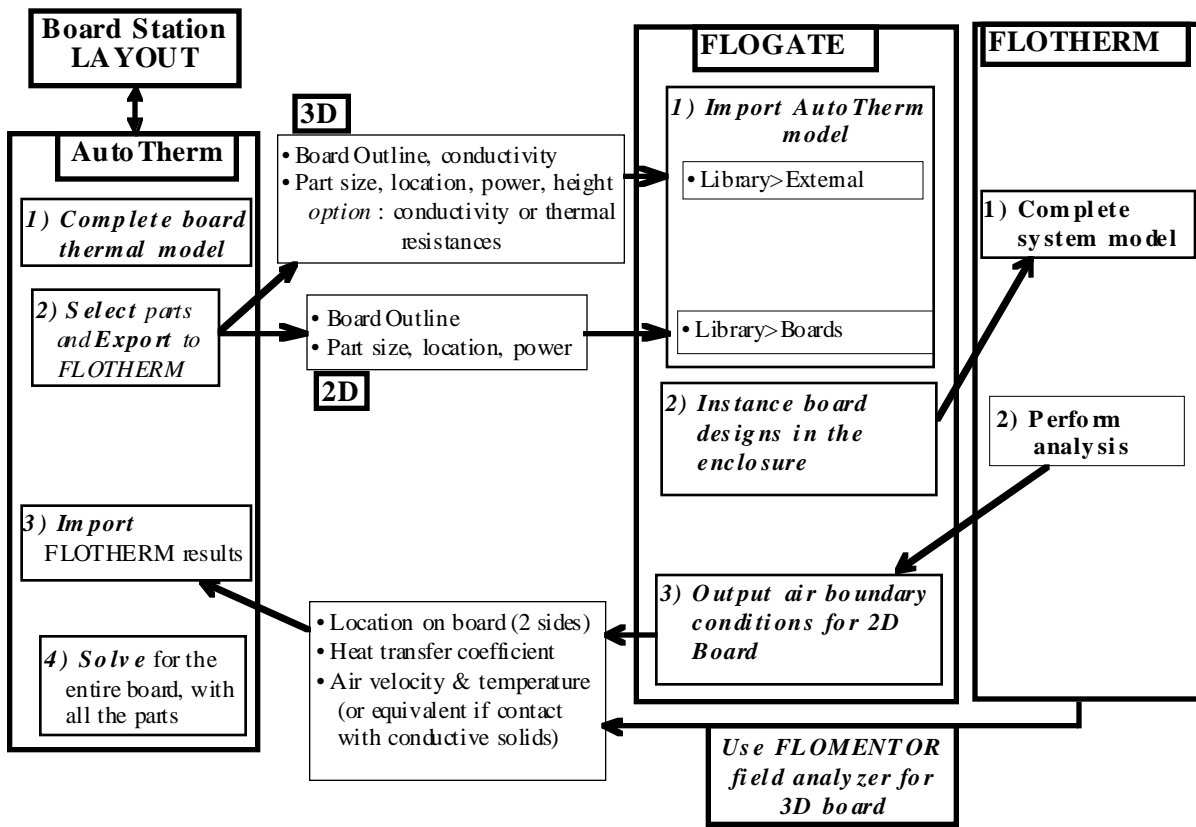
Board Station LAYOUT

AutoTherm

1) Complete board thermal model

2) Select parts and Export to FLOTHERM

3) Import FLOTHERM results

4) Solve for the entire board, with all the parts

3D

• Board Outline, conductivity
• Part size, location, power, height
option : conductivity or thermal resistances

• Board Outline
• Part size, location, power

2D

• Location on board (2 sides)
• Heat transfer coefficient
• Air velocity & temperature (or equivalent if contact with conductive solids)

FLOGATE

1) Import AutoTherm model

• Library>External

• Library>Boards

2) Instance board designs in the enclosure

3) Output air boundary conditions for 2D Board

FLOTHERM

1) Complete system model

2) Perform analysis

Use FLOMENTOR field analyzer for 3D board